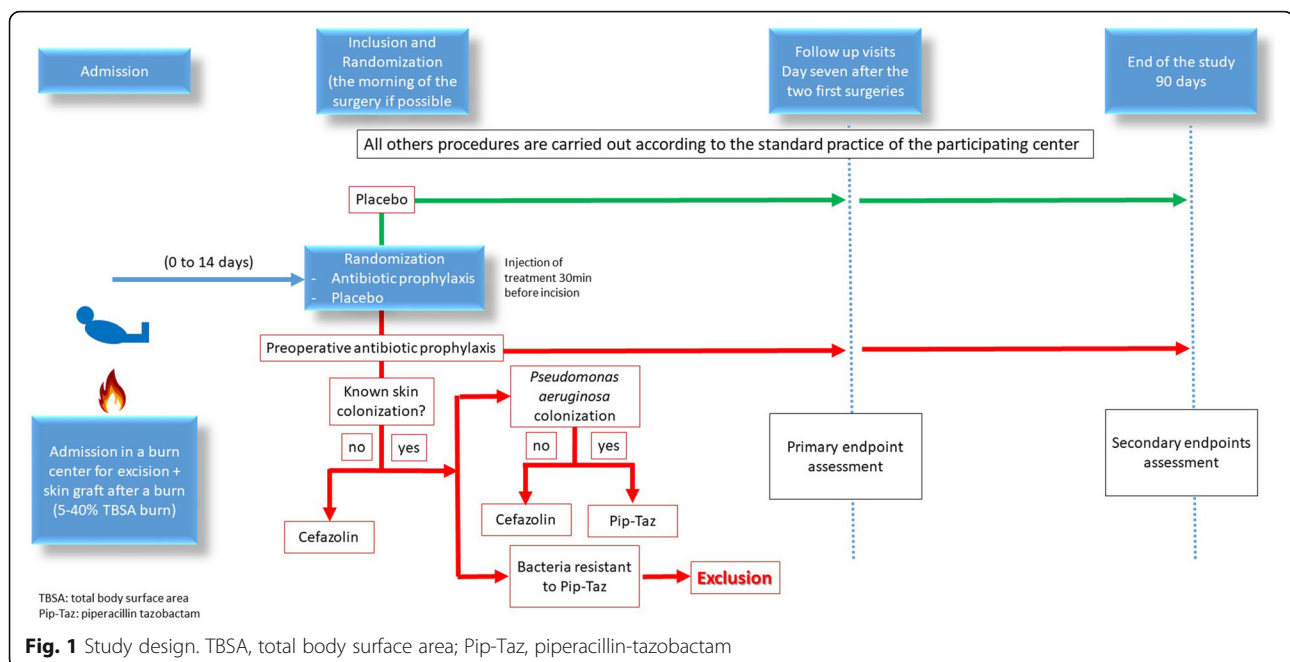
Admission

Inclusion and Randomization (the morning of the surgery if possible

Follow up visits Day seven after the two first surgeries

End of the study 90 days

All others procedures are carried out according to the standard practice of the participating center

Placebo

(0 to 14 days)

Randomization
- Antibiotic prophylaxis
- Placebo

Injection of treatment 30min before incision

Preoperative antibiotic prophylaxis

Known skin colonization?

no

yes

*Pseudomonas aeruginosa* colonization

no

yes

Cefazolin

Pip-Taz

Cefazolin

Bacteria resistant to Pip-Taz

Exclusion

Primary endpoint assessment

Secondary endpoints assessment

Admission in a burn center for excision + skin graft after a burn (5-40% TBSA burn)

TBSA: total body surface area
Pip-Taz: piperacillin tazobactam

**Fig. 1** Study design. TBSA, total body surface area; Pip-Taz, piperacillin-tazobactam